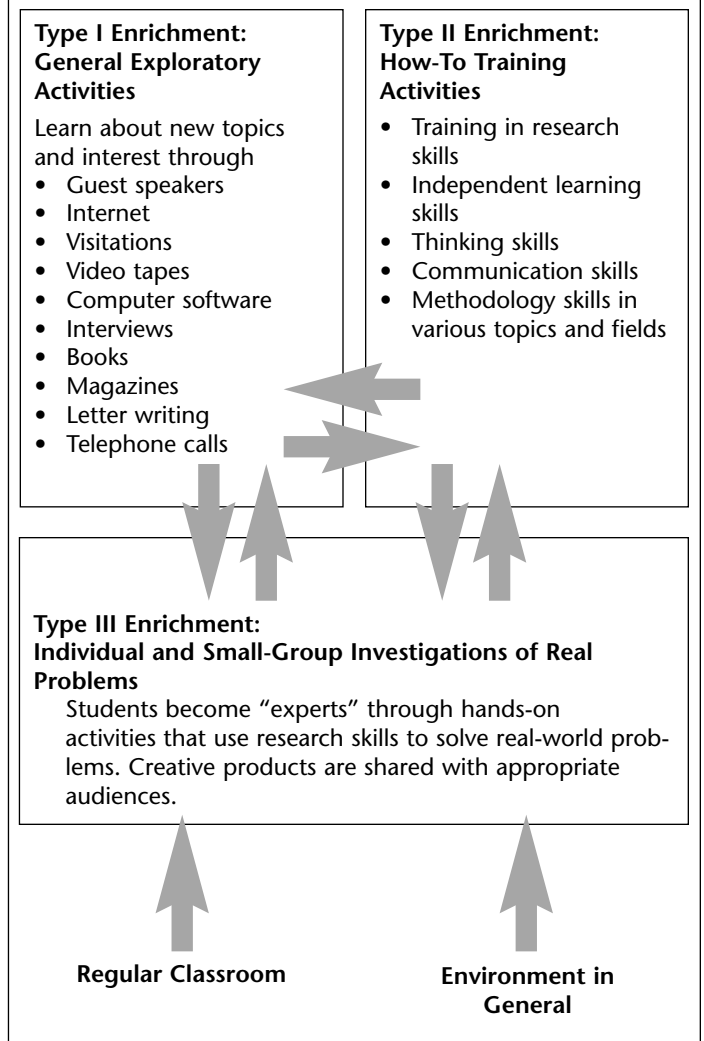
**Type I Enrichment: General Exploratory Activities**

Learn about new topics and interest through
- Guest speakers
- Internet
- Visitations
- Video tapes
- Computer software
- Interviews
- Books
- Magazines
- Letter writing
- Telephone calls

**Type II Enrichment: How-To Training Activities**

- Training in research skills
- Independent learning skills
- Thinking skills
- Communication skills
- Methodology skills in various topics and fields

**Type III Enrichment: Individual and Small-Group Investigations of Real Problems**

Students become "experts" through hands-on activities that use research skills to solve real-world problems. Creative products are shared with appropriate audiences.

**Regular Classroom**

**Environment in General**